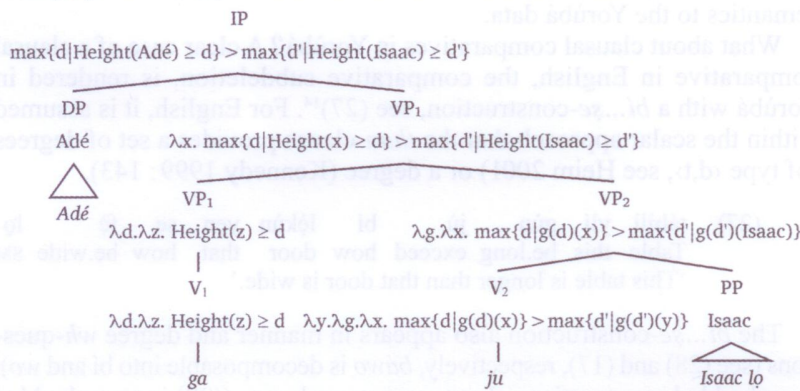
IP

max{d|Height(Adé) ≥ d} > max{d'|Height(Isaac) ≥ d'}

DP

VP$_1$

Adé

λx. max{d|Height(x) ≥ d} > max{d'|Height(Isaac) ≥ d'}

Adé

VP$_1$

VP$_2$

λd.λz. Height(z) ≥ d

λg.λx. max{d|g(d)(x)} > max{d'|g(d')(Isaac)}

V$_1$

V$_2$

PP

λd.λz. Height(z) ≥ d

λy.λg.λx. max{d|g(d)(x)} > max{d'|g(d')(y)}

Isaac

ga

ju

Isaac lọ

semantics to the Yoruba data.

What about clausal comparatives? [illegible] comparative in English, the comparative subdeletion, is rendered in Yoruba with a bí...se-construction, see (27). For English, it is assumed within the scale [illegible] a set of degrees (of type ⟨d,t⟩, see Heim 2001) or a degree (Kennedy 1999: 143).

(27) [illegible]

Table this be.long exceed how door then how be.wide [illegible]

'This table is longer than that door is wide.'

The bí...se-construction also appears in manner and degree wh-questions (16) and (17), respectively. bawo is decomposed into bí and wo